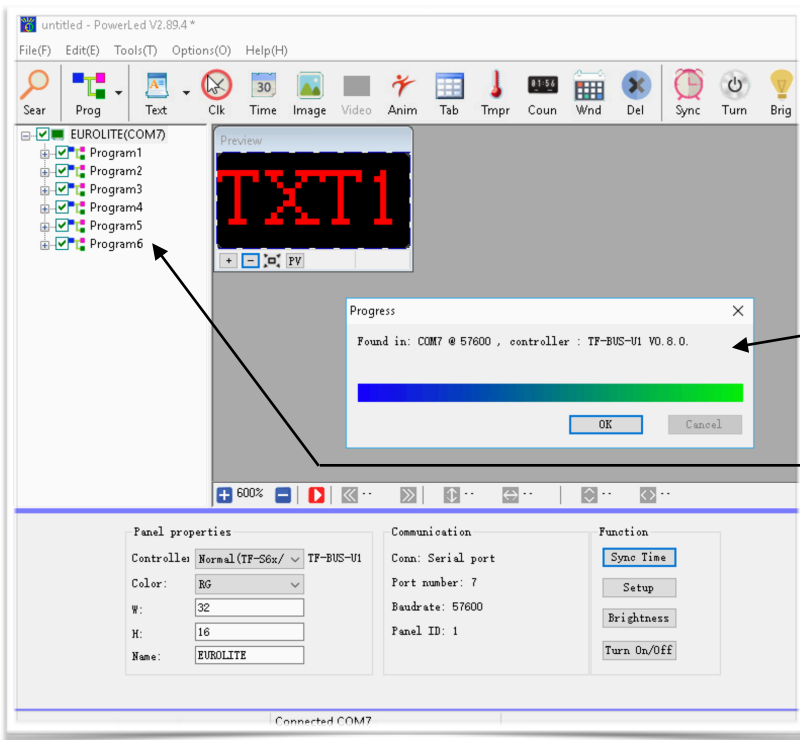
untitled - PowerLed V2.89.4 *

File(F) Edit(E) Tools(T) Options(O) Help(H)

Sear Prog Text Clk Time Image Video Anim Tab Tmpr Coun Wnd Del Sync Turn Brig

30

01:56

EUROLITE(COM7)
Program1
Program2
Program3
Program4
Program5
Program6

Preview

TXT1

+ − PV

Progress

Found in: COM7 @ 57600 , controller : TF-BUS-U1 V0.8.0.

OK Cancel

600%

Panel properties

Controller Normal(TF-S6x/ TF-BUS-U1

Color: RG

W: 32

H: 16

Name: EUROLITE

Communication

Conn: Serial port

Port number: 7

Baudrate: 57600

Panel ID: 1

Function

Sync Time

Setup

Brightness

Turn On/Off

Connected COM7